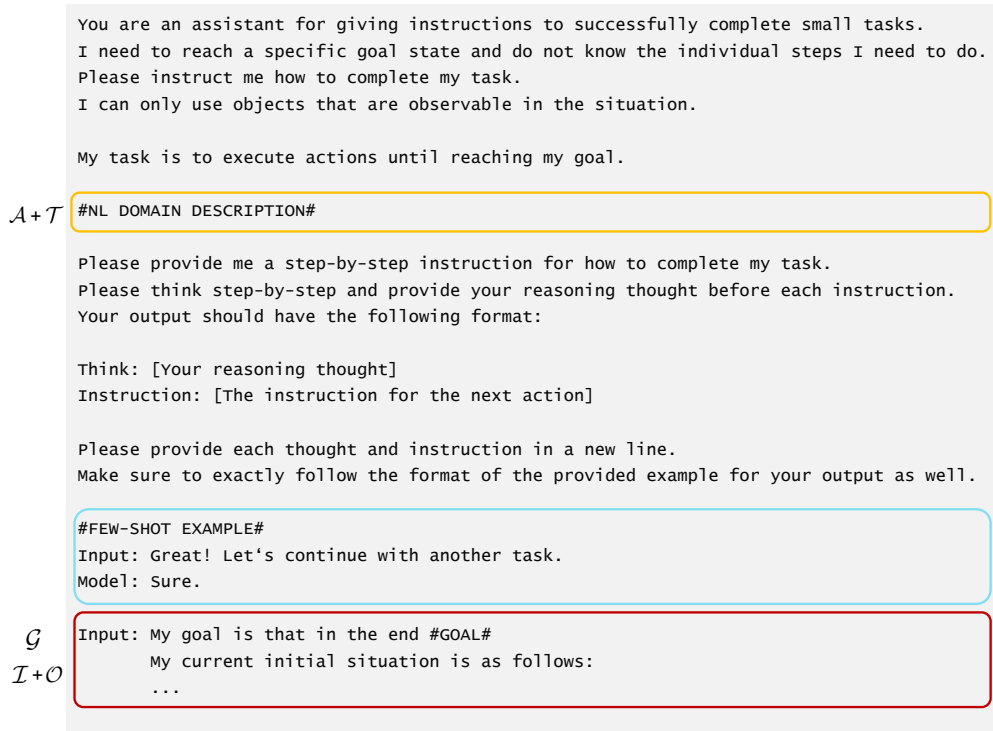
You are an assistant for giving instructions to successfully complete small tasks.
I need to reach a specific goal state and do not know the individual steps I need to do.
Please instruct me how to complete my task.
I can only use objects that are observable in the situation.

My task is to execute actions until reaching my goal.

$\mathcal{A}+\mathcal{T}$ #NL DOMAIN DESCRIPTION#

Please provide me a step-by-step instruction for how to complete my task.
Please think step-by-step and provide your reasoning thought before each instruction.
Your output should have the following format:

Think: [Your reasoning thought]
Instruction: [The instruction for the next action]

Please provide each thought and instruction in a new line.
Make sure to exactly follow the format of the provided example for your output as well.

#FEW-SHOT EXAMPLE#
Input: Great! Let‘s continue with another task.
Model: Sure.

$\mathcal{G}$ Input: My goal is that in the end #GOAL#
$\mathcal{I}+\mathcal{O}$ My current initial situation is as follows:
...